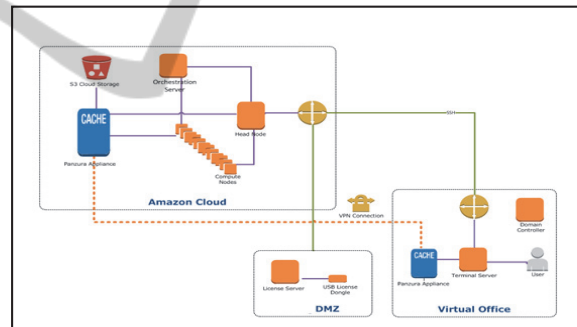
S3 Cloud Storage

Orchestration Server

CACHE

Panzura Appliance

Head Node

Compute Nodes

Amazon Cloud

SSH

VPN Connection

Domain Controller

CACHE

Panzura Appliance

Terminal Server

User

Virtual Office

License Server

USB License Dongle

DMZ